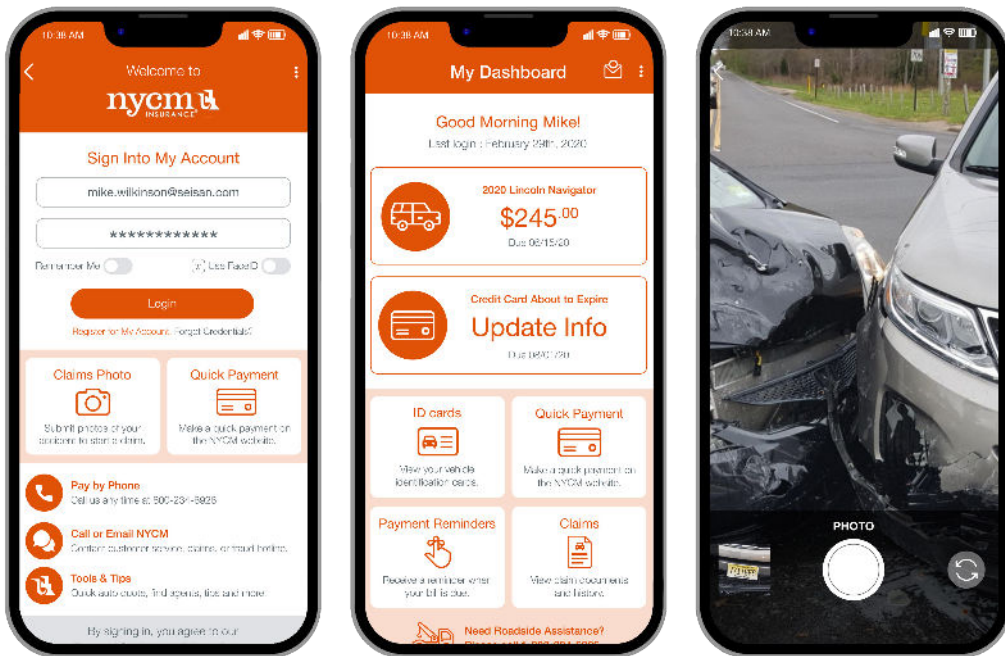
10:38 AM

Welcome to

nycm INSURANCE

Sign Into My Account

mike.wilkinson@seisan.com

************

Remember Me

Use FaceID

Login

Register for My Account Forgot Credentials?

Claims Photo

Submit photos of your accident to start a claim.

Quick Payment

Make a quick payment on the NYCM website.

Pay by Phone

Call us any time at 800-234-6926

Call or Email NYCM

Contact customer service, claims, or fraud hotline.

Tools & Tips

Quick auto quote, find agents, tips and more.

By signing in, you agree to our

10:38 AM

My Dashboard

Good Morning Mike!

Last login : February 29th, 2020

2020 Lincoln Navigator

$245.00

Due 05/15/20

Credit Card About to Expire

Update Info

Due 08/01/20

ID cards

View your vehicle identification cards.

Quick Payment

Make a quick payment on the NYCM website.

Payment Reminders

Receive a reminder when your bill is due.

Claims

View claim documents and history.

Need Roadside Assistance?

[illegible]

10:38 AM

PHOTO